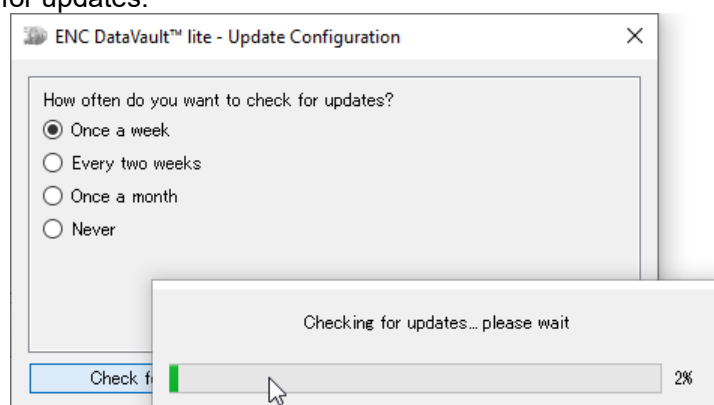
for updates.

ENC DataVault™ lite - Update Configuration

×

How often do you want to check for updates?

Once a week

Every two weeks

Once a month

Never

Checking for updates... please wait

Check f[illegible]

2%